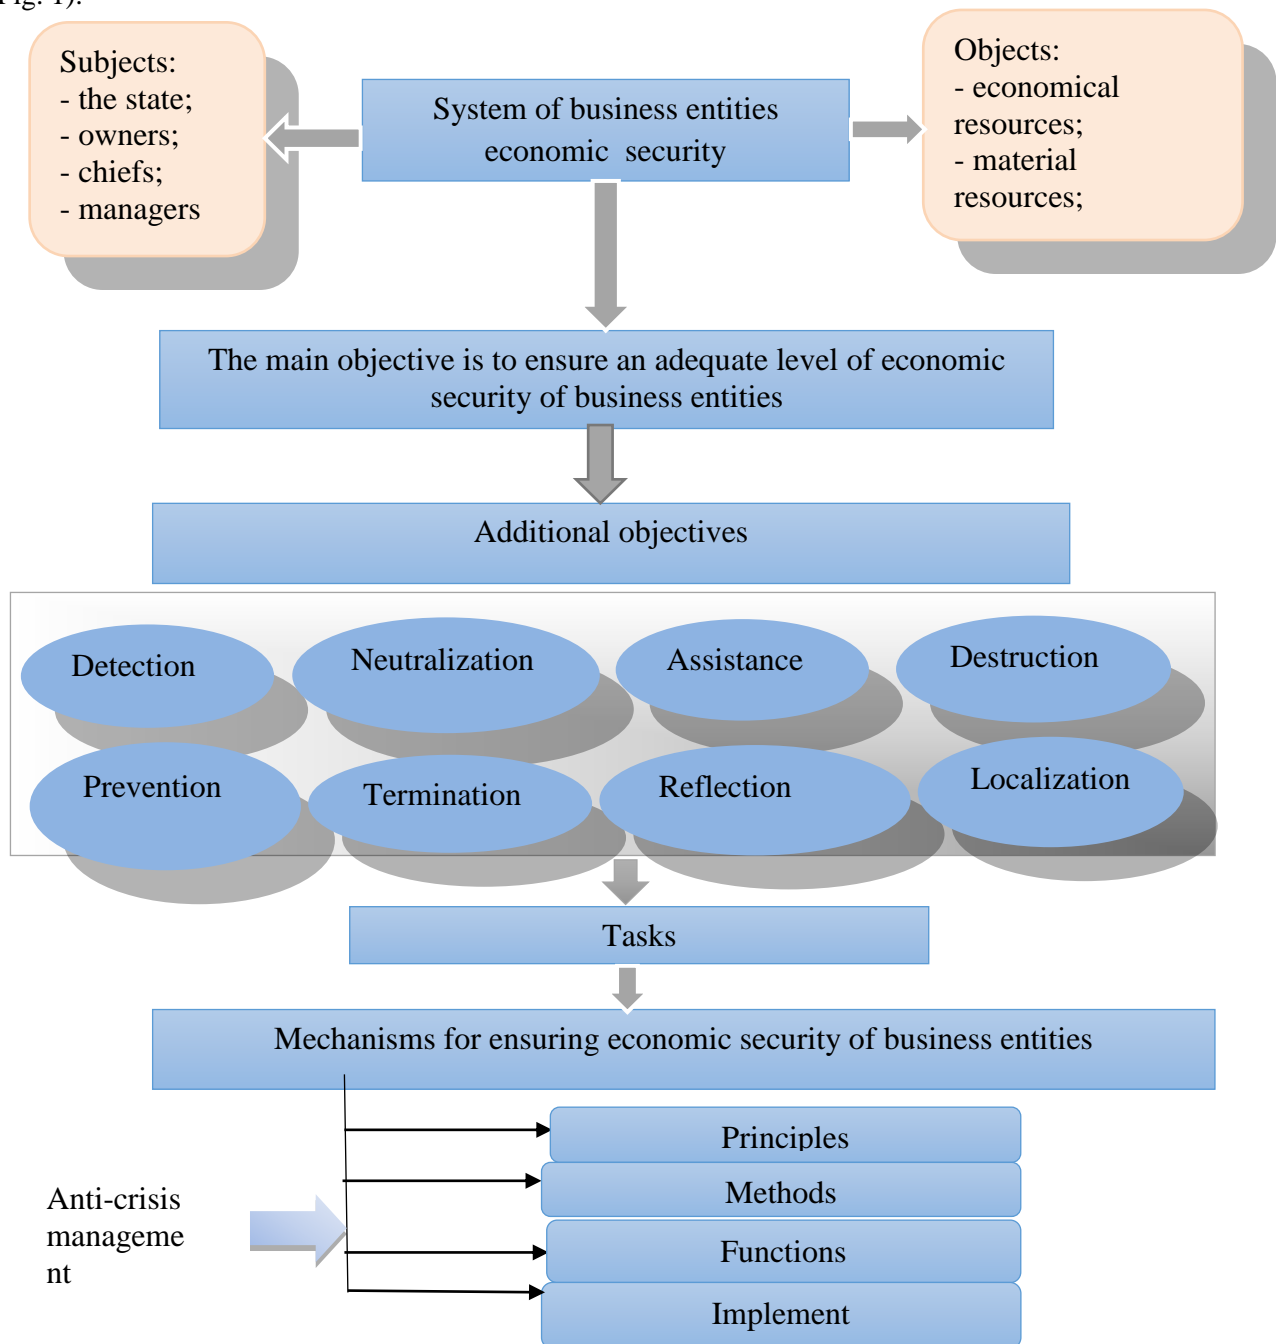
Fig. 1).

Subjects:
- the state;
- owners;
- chiefs;
- managers

System of business entities economic security

Objects:
- economical resources;
- material resources;

The main objective is to ensure an adequate level of economic security of business entities

Additional objectives

Detection

Neutralization

Assistance

Destruction

Prevention

Termination

Reflection

Localization

Tasks

Mechanisms for ensuring economic security of business entities

Anti-crisis manageme nt

Principles

Methods

Functions

Implement